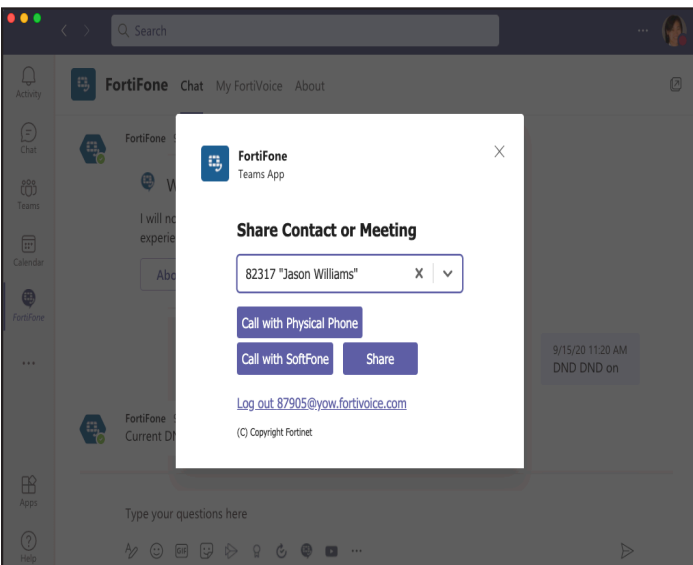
Search

Activity

Chat

Teams

Calendar

FortiFone

...

Apps

Help

FortiFone Chat My FortiVoice About

FortiFone

I will no

experie

Abo

9/15/20 11:20 AM
DND DND on

FortiFone
Current DN

Type your questions here

FortiFone
Teams App

Share Contact or Meeting

82317 "Jason Williams"

Call with Physical Phone

Call with SoftFone

Share

Log out 87905@yow.fortivoice.com

(C) Copyright Fortinet